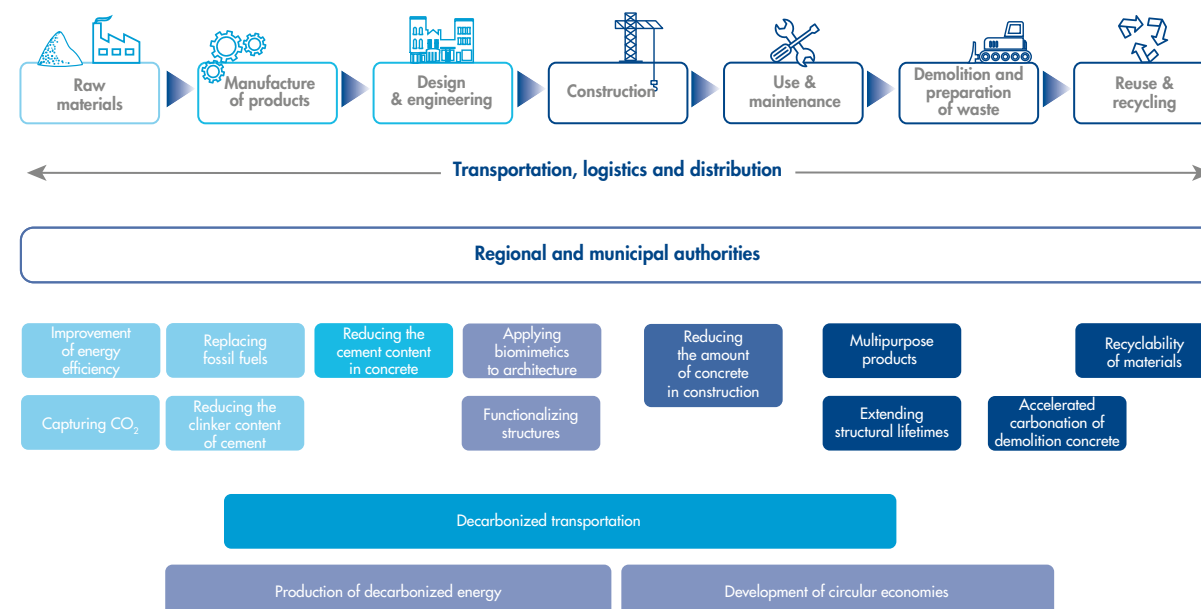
Raw materials

Manufacture of products

Design & engineering

Construction

Use & maintenance

Demolition and preparation of waste

Reuse & recycling

Transportation, logistics and distribution

Regional and municipal authorities

Improvement of energy efficiency

Replacing fossil fuels

Reducing the cement content in concrete

Applying biomimetics to architecture

Reducing the amount of concrete in construction

Multipurpose products

Recyclability of materials

Capturing $CO_2$

Reducing the clinker content of cement

Functionalizing structures

Extending structural lifetimes

Accelerated carbonation of demolition concrete

Decarbonized transportation

Production of decarbonized energy

Development of circular economies